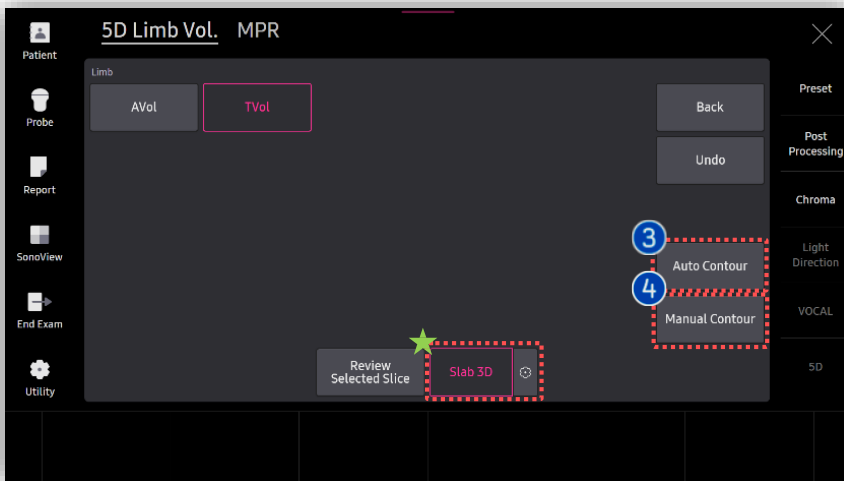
Patient
Probe
Report
SonoView
End Exam
Utility

5D Limb Vol. MPR

Limb
AVol
TVol
Back
Undo
3
Auto Contour
4
Manual Contour
Review Selected Slice
Slab 3D

Preset
Post Processing
Chroma
Light Direction
VOCAL
5D